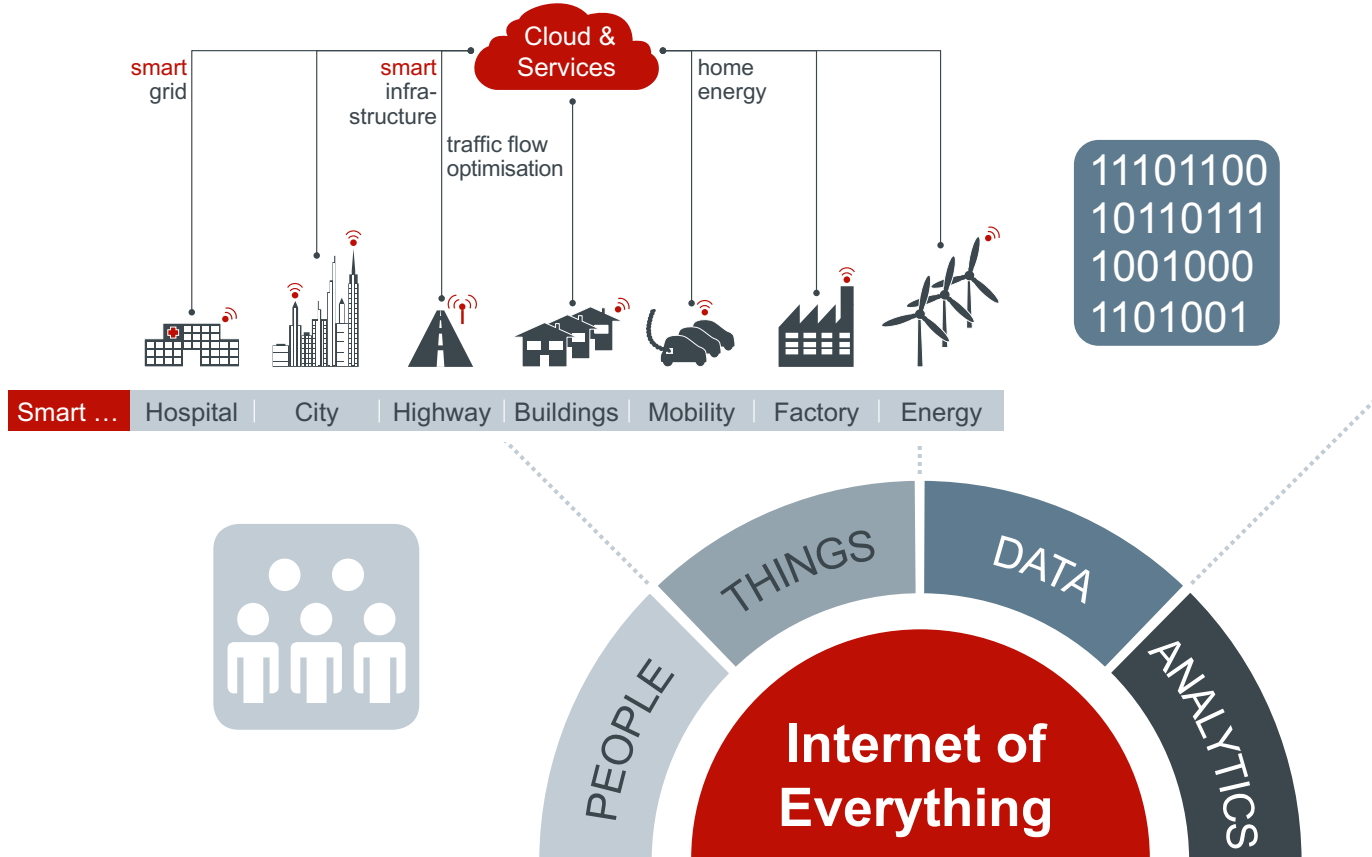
Cloud & Services

smart grid

smart infrastructure

traffic flow optimisation

home energy

11101100
10110111
1001000
1101001

| Smart … | Hospital | City | Highway | Buildings | Mobility | Factory | Energy |
|---|---|---|---|---|---|---|---|

PEOPLE

THINGS

DATA

ANALYTICS

Internet of Everything